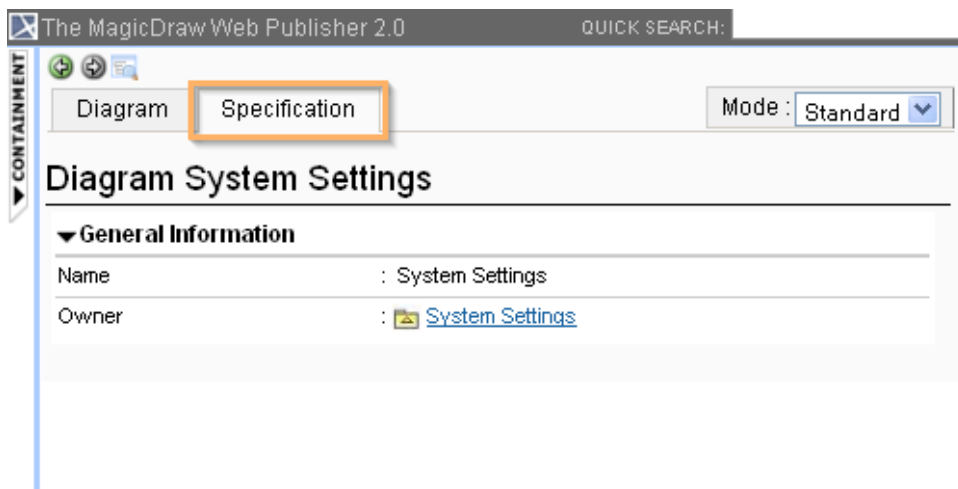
The MagicDraw Web Publisher 2.0 QUICK SEARCH:

CONTAINMENT

Diagram Specification Mode : Standard

Diagram System Settings

General Information

| Name | : System Settings |
|---|---|
| Owner | : System Settings |